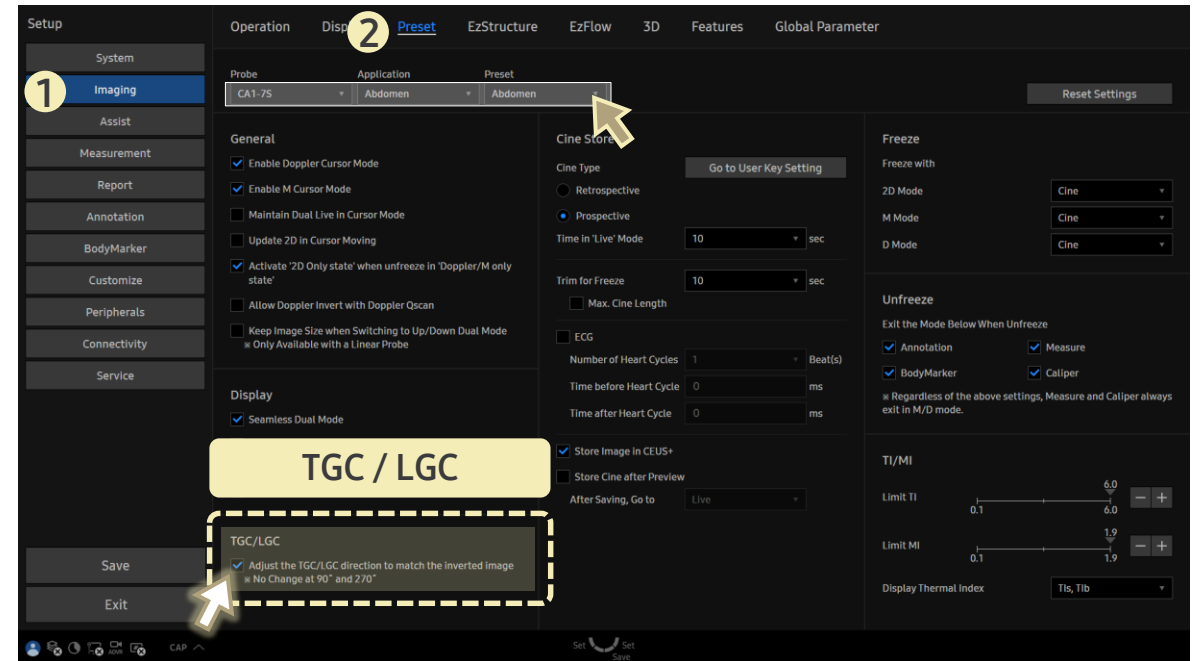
Setup

System
1 Imaging
Assist
Measurement
Report
Annotation
BodyMarker
Customize
Peripherals
Connectivity
Service

Save
Exit

Operation Disp 2 Preset EzStructure EzFlow 3D Features Global Parameter

Probe CA1-7S
Application Abdomen
Preset Abdomen

Reset Settings

General
Enable Doppler Cursor Mode
Enable M Cursor Mode
Maintain Dual Live in Cursor Mode
Update 2D in Cursor Moving
Activate '2D Only state' when unfreeze in 'Doppler/M only state'
Allow Doppler Invert with Doppler Qscan
Keep Image Size when Switching to Up/Down Dual Mode
※ Only Available with a Linear Probe

Display
Seamless Dual Mode

TGC / LGC

TGC/LGC
Adjust the TGC/LGC direction to match the inverted image
※ No Change at 90° and 270°

Cine Store
Cine Type
Go to User Key Setting
Retrospective
Prospective
Time in 'Live' Mode 10 sec
Trim for Freeze 10 sec
Max. Cine Length
ECG
Number of Heart Cycles 1 Beat(s)
Time before Heart Cycle 0 ms
Time after Heart Cycle 0 ms
Store Image in CEUS+
Store Cine after Preview
After Saving, Go to Live

Freeze
Freeze with
2D Mode Cine
M Mode Cine
D Mode Cine

Unfreeze
Exit the Mode Below When Unfreeze
Annotation
Measure
BodyMarker
Caliper
※ Regardless of the above settings, Measure and Caliper always exit in M/D mode.

TI/MI
Limit TI 6.0 0.1 6.0
Limit MI 1.9 0.1 1.9
Display Thermal Index TIs, TIb

CAP
Set Set Save